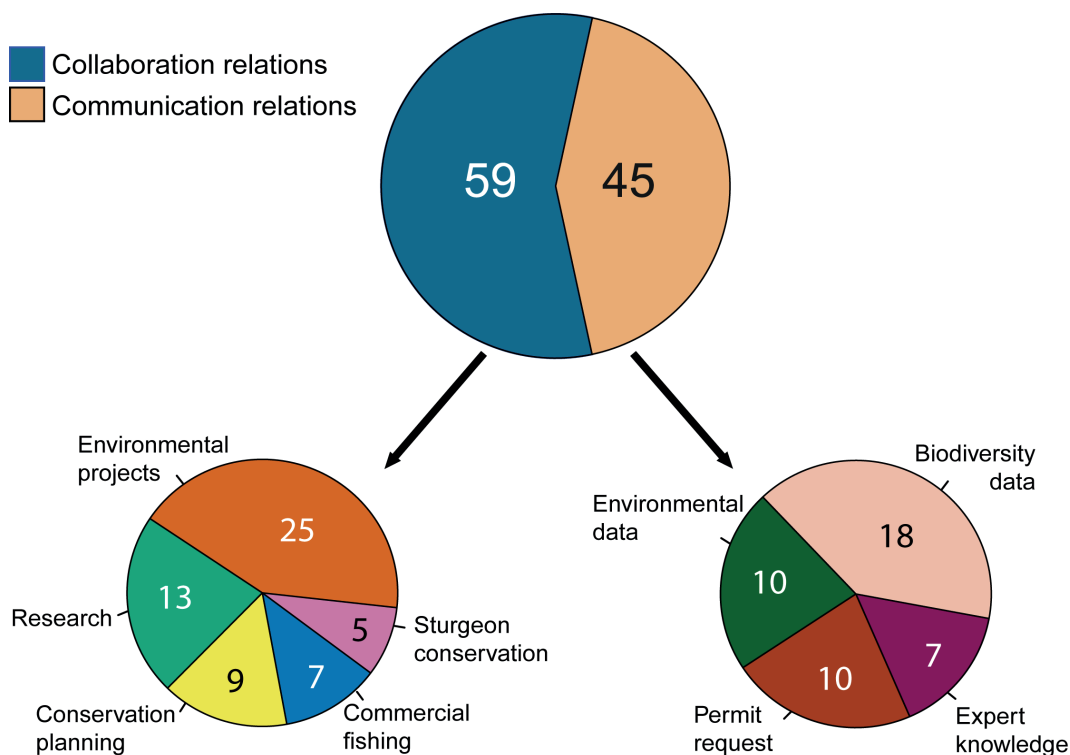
Collaboration relations
Communication relations

59
45

Environmental projects
25
Research
13
Conservation planning
9
7
Commercial fishing
5
Sturgeon conservation

Environmental data
10
Biodiversity data
18
Permit request
10
7
Expert knowledge